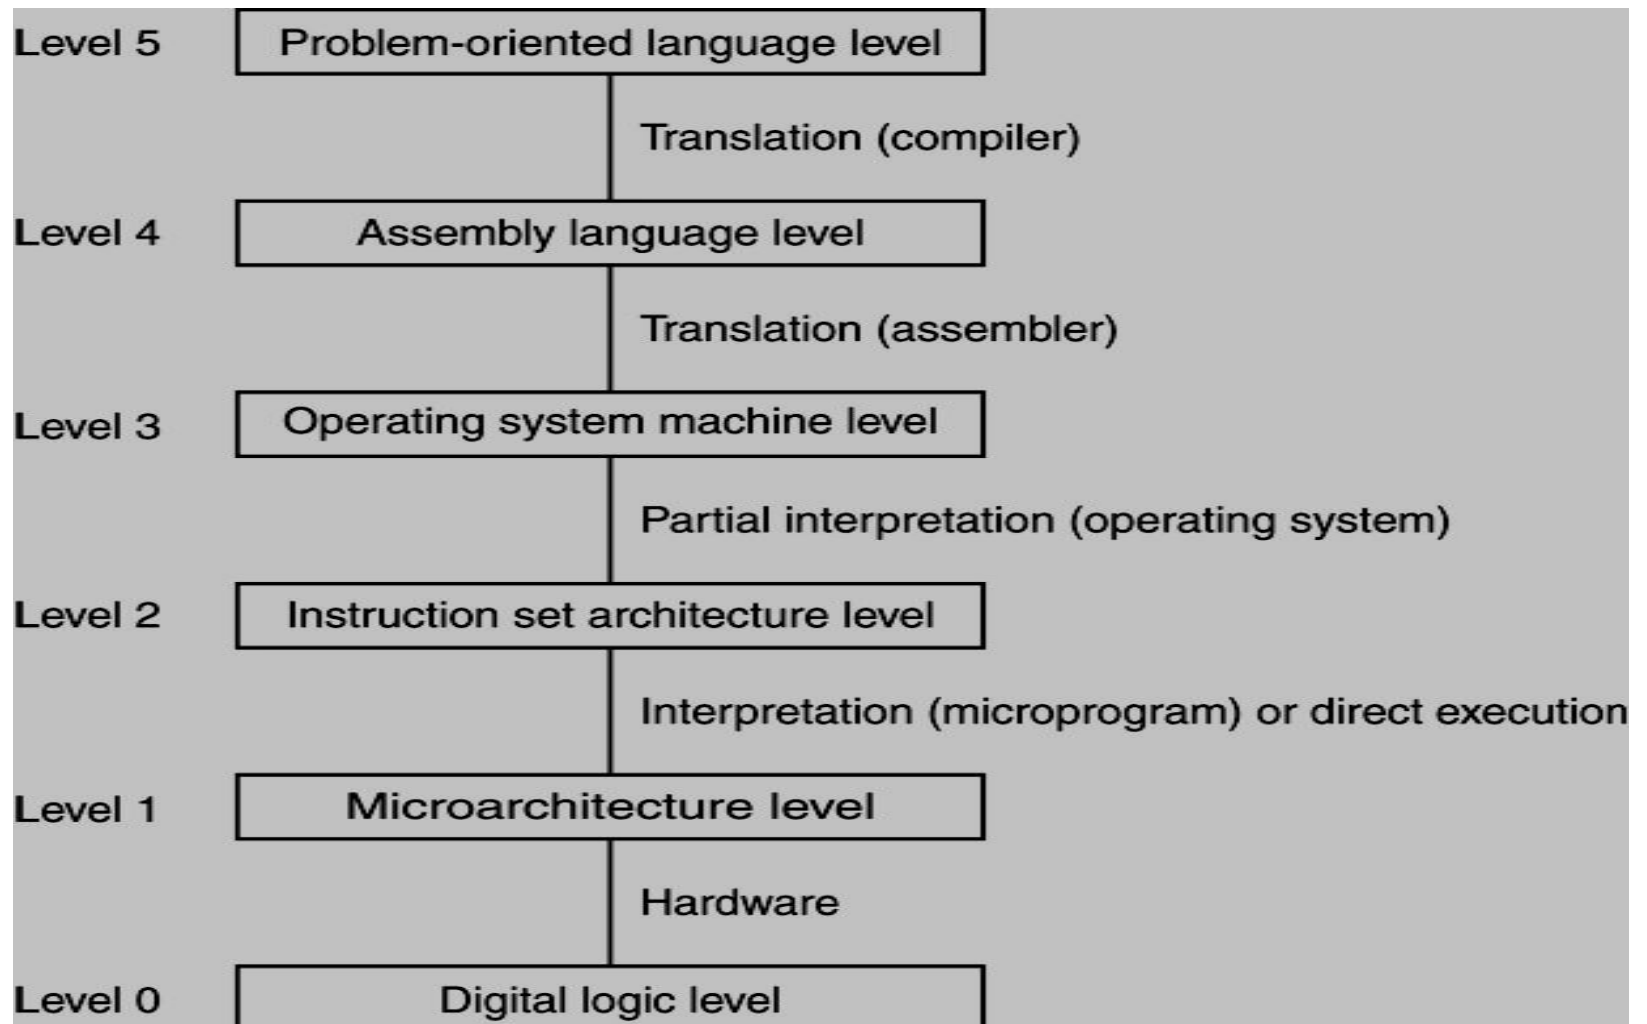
Level 5 Problem-oriented language level

Translation (compiler)

Level 4 Assembly language level

Translation (assembler)

Level 3 Operating system machine level

Partial interpretation (operating system)

Level 2 Instruction set architecture level

Interpretation (microprogram) or direct execution

Level 1 Microarchitecture level

Hardware

Level 0 Digital logic level